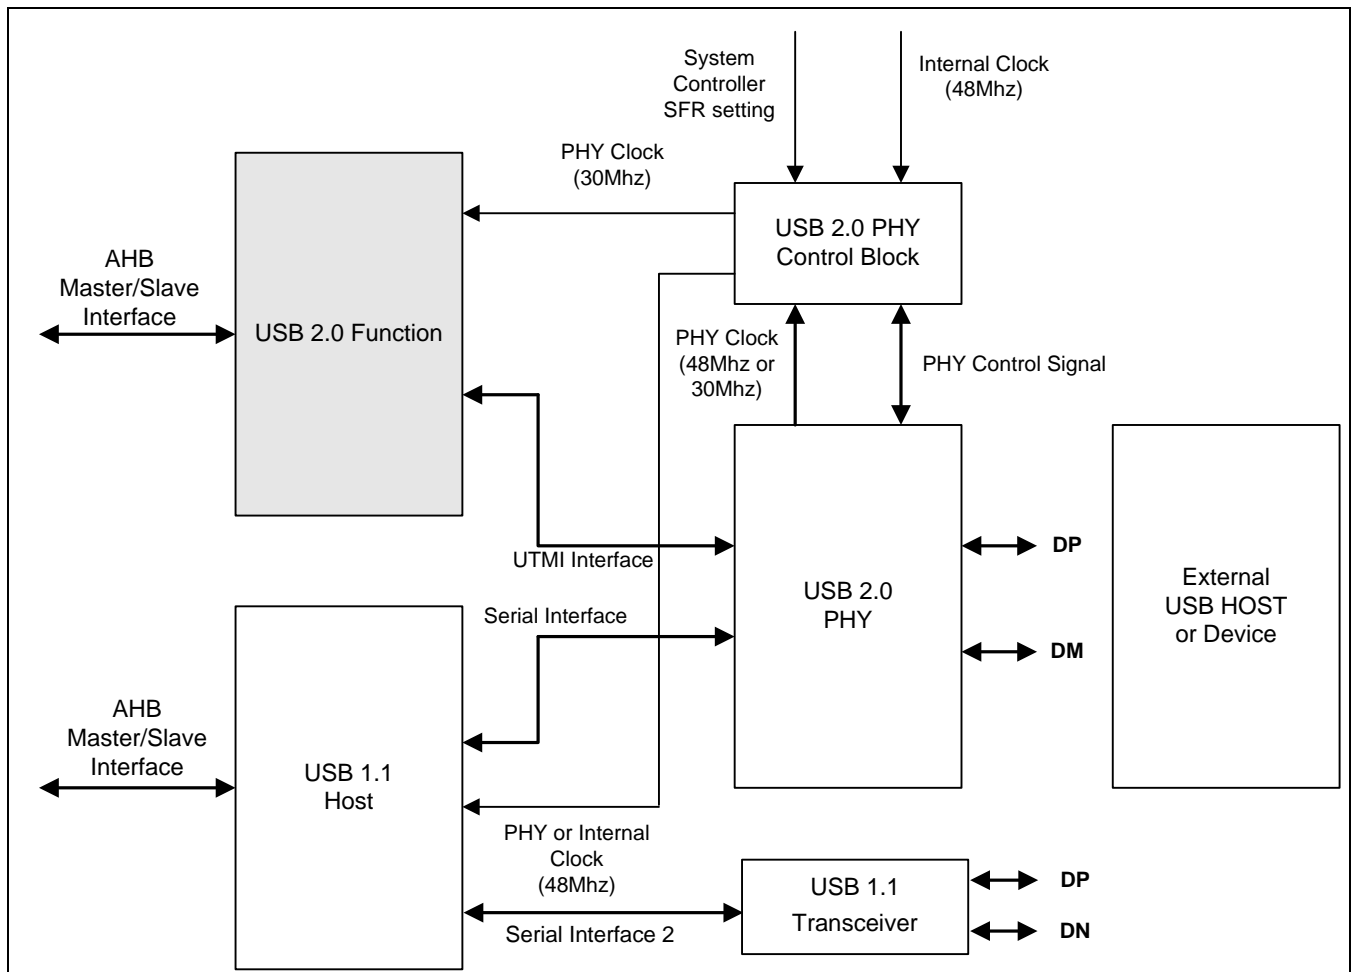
System Controller SFR setting

Internal Clock (48Mhz)

PHY Clock (30Mhz)

USB 2.0 PHY Control Block

AHB Master/Slave Interface

USB 2.0 Function

PHY Clock (48Mhz or 30Mhz)

PHY Control Signal

UTMI Interface

USB 2.0 PHY

DP

DM

External USB HOST or Device

Serial Interface

AHB Master/Slave Interface

USB 1.1 Host

PHY or Internal Clock (48Mhz)

USB 1.1 Transceiver

DP

DN

Serial Interface 2